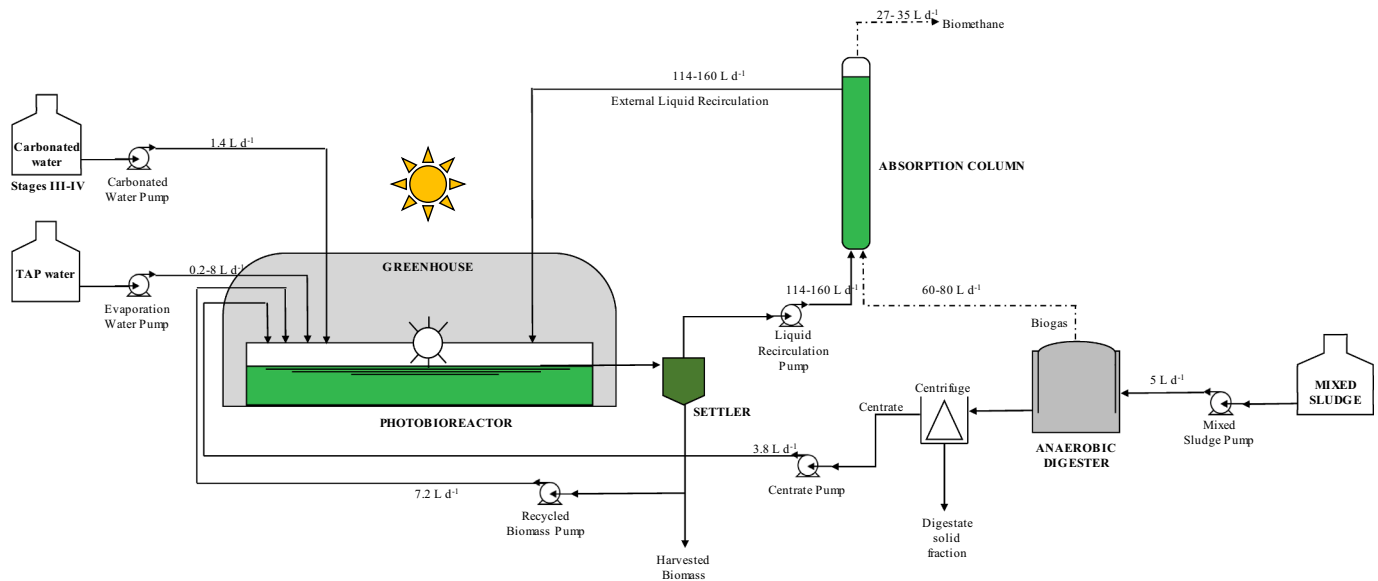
27- 35 L d$^{-1}$
Biomethane

114-160 L d$^{-1}$
External Liquid Recirculation

Carbonated water
Stages III-IV
Carbonated Water Pump
1.4 L d$^{-1}$

ABSORPTION COLUMN

TAP water
Evaporation Water Pump
0.2-8 L d$^{-1}$

GREENHOUSE

114-160 L d$^{-1}$
60-80 L d$^{-1}$
Liquid Recirculation Pump
Biogas

PHOTOBIOREACTOR
SETTLER

Centrifuge
Centrate
5 L d$^{-1}$
MIXED SLUDGE
Mixed Sludge Pump
ANAEROBIC DIGESTER

3.8 L d$^{-1}$
Centrate Pump
7.2 L d$^{-1}$
Recycled Biomass Pump

Digestate solid fraction

Harvested Biomass